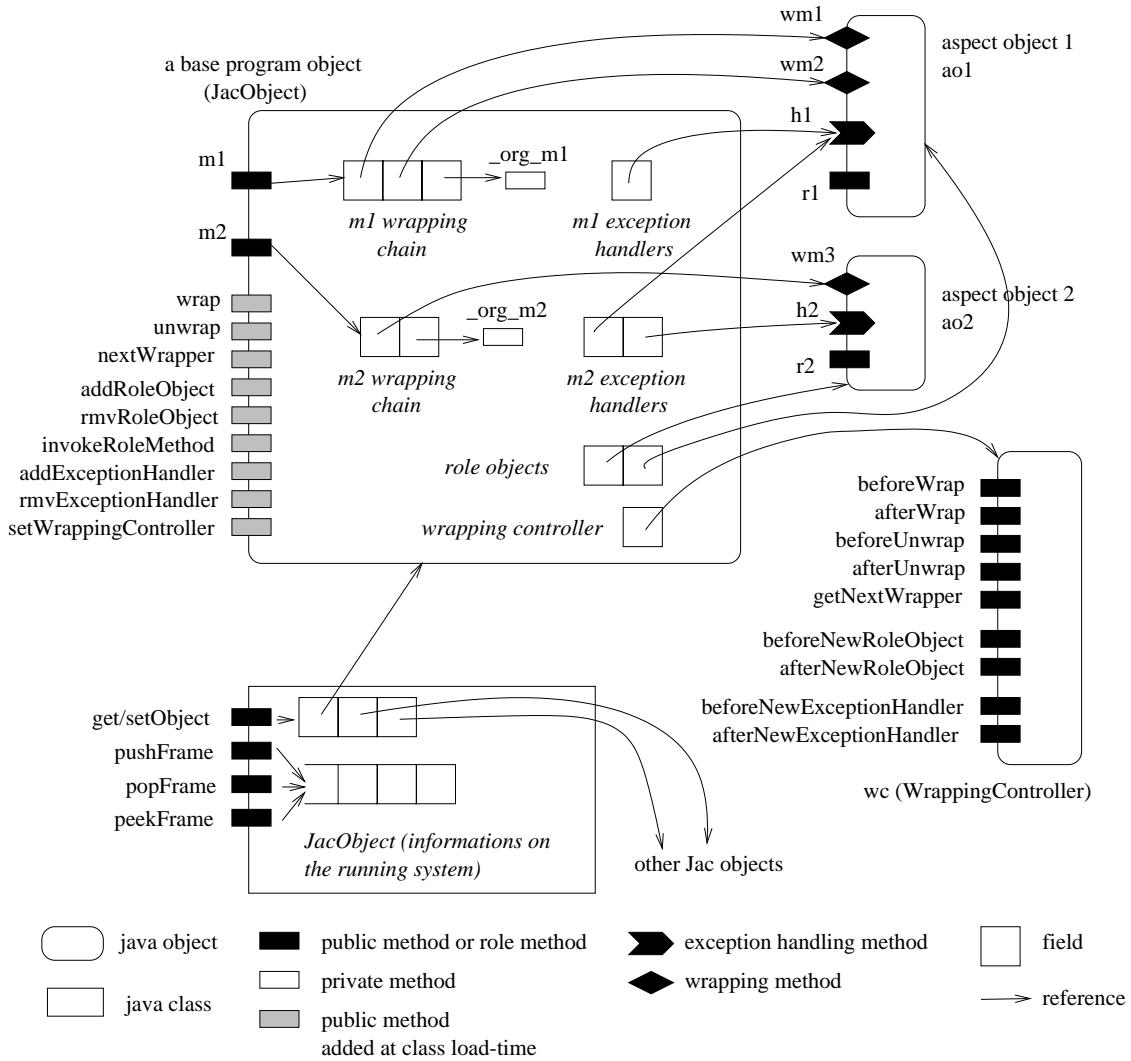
wm1

aspect object 1
ao1

a base program object
(JacObject)

wm2

h1

m1

_org_m1

r1

m1 wrapping chain

m1 exception handlers

m2

wm3

aspect object 2
ao2

wrap

_org_m2

h2

unwrap

nextWrapper

r2

addRoleObject

m2 wrapping chain

m2 exception handlers

rmvRoleObject

invokeRoleMethod

addExceptionHandler

role objects

rmvExceptionHandler

beforeWrap

setWrappingController

wrapping controller

afterWrap

beforeUnwrap

afterUnwrap

getNextWrapper

beforeNewRoleObject

afterNewRoleObject

get/setObject

beforeNewExceptionHandler

pushFrame

afterNewExceptionHandler

popFrame

wc (WrappingController)

peekFrame

JacObject (informations on the running system)

other Jac objects

java object

public method or role method

exception handling method

field

private method

wrapping method

java class

reference

public method
added at class load-time